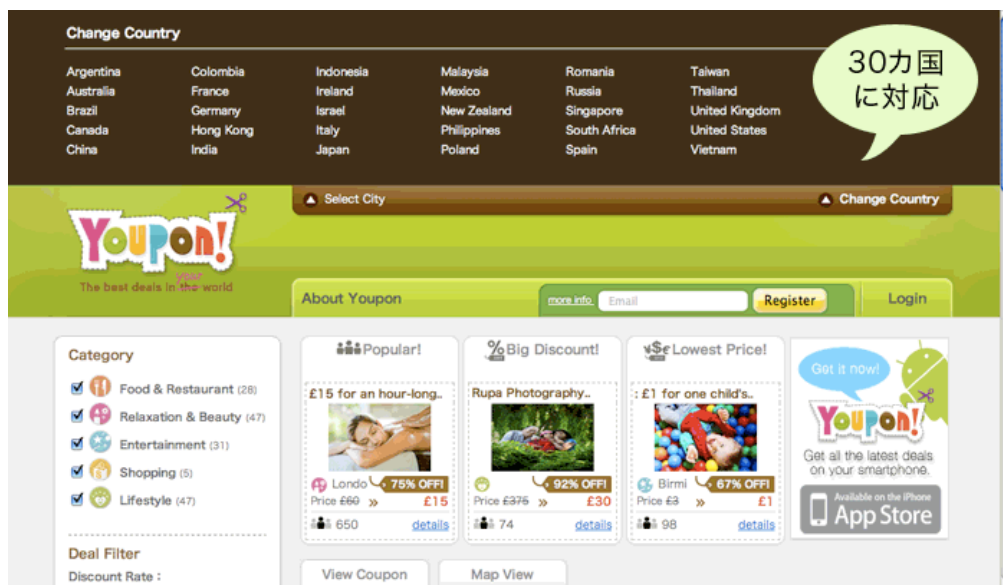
Change Country

Argentina
Australia
Brazil
Canada
China

Colombia
France
Germany
Hong Kong
India

Indonesia
Ireland
Israel
Italy
Japan

Malaysia
Mexico
New Zealand
Philippines
Poland

Romania
Russia
Singapore
South Africa
Spain

Taiwan
Thailand
United Kingdom
United States
Vietnam

30カ国に対応

Select City

Change Country

Youpon!

The best deals in the world

your

About Youpon

more info

Email

Register

Login

Category

Food & Restaurant (28)

Relaxation & Beauty (47)

Entertainment (31)

Shopping (5)

Lifestyle (47)

Deal Filter

Discount Rate :

Popular!

£15 for an hour-long..

Londo

75% OFF!

Price £60 » £15

650

details

Big Discount!

Rupa Photography..

92% OFF!

Price £375 » £30

74

details

Lowest Price!

: £1 for one child's..

Birmi

67% OFF!

Price £3 » £1

98

details

Get it now!

Youpon!

Get all the latest deals on your smartphone.

Available on the iPhone App Store

View Coupon

Map View